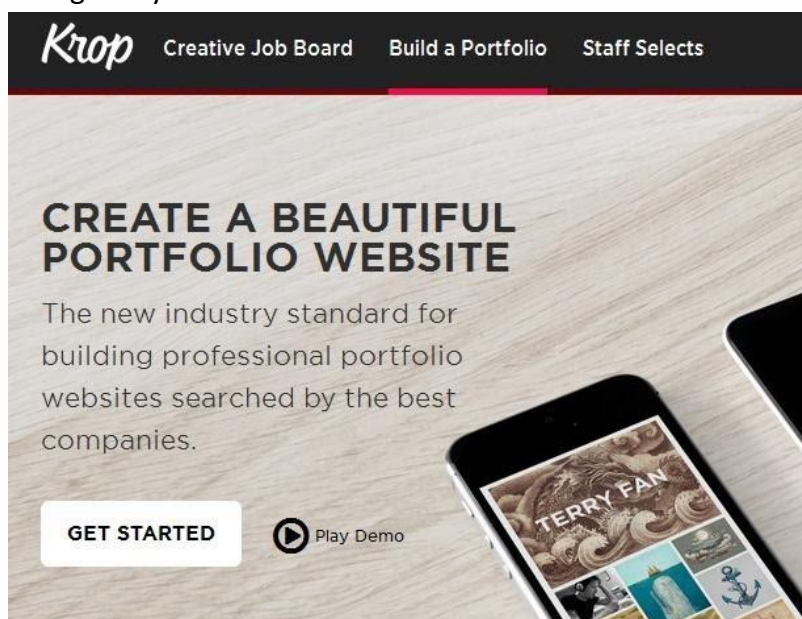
Krop Creative Job Board Build a Portfolio Staff Selects

CREATE A BEAUTIFUL PORTFOLIO WEBSITE

The new industry standard for building professional portfolio websites searched by the best companies.

GET STARTED

Play Demo

TERRY FAN